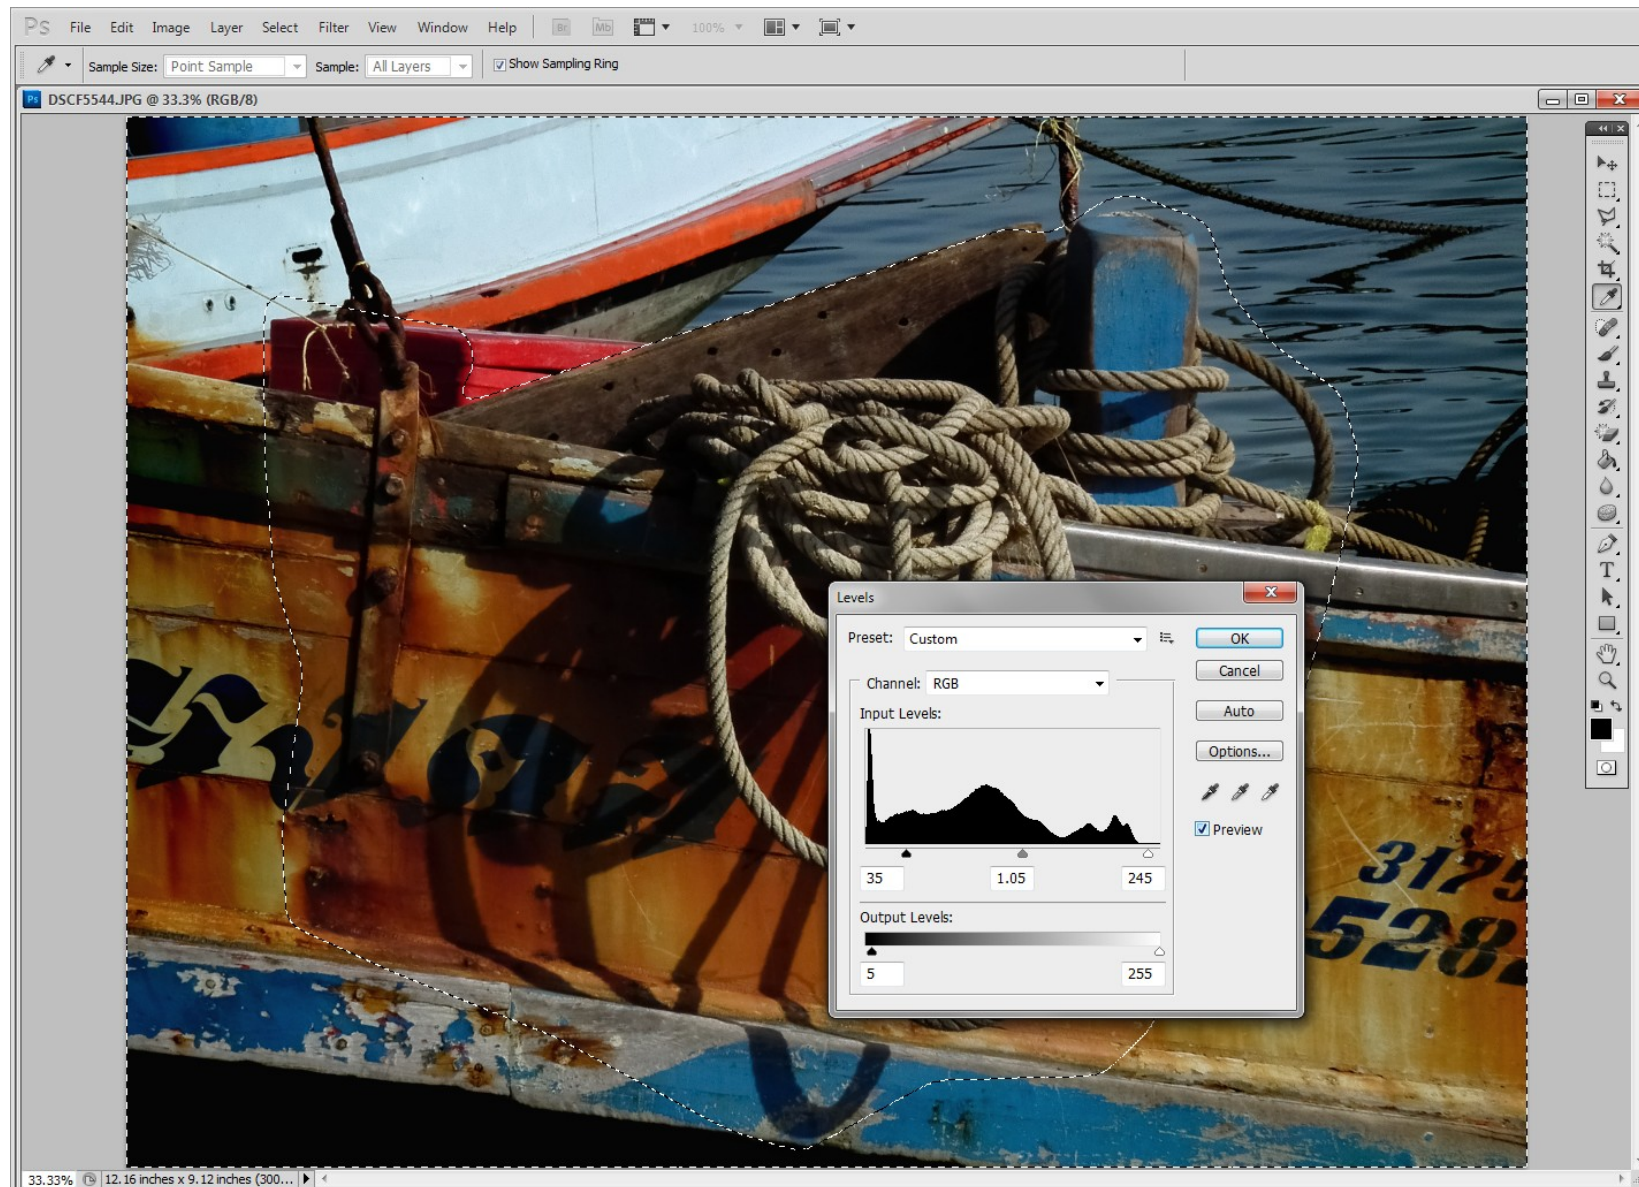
Ps File Edit Image Layer Select Filter View Window Help Br Mb 100%

Sample Size: Point Sample Sample: All Layers Show Sampling Ring

DSCF5544.JPG @ 33.3% (RGB/8)

Levels

Preset: Custom

OK

Cancel

Auto

Options...

Channel: RGB

Input Levels:

Preview

35 1.05 245

Output Levels:

5 255

3175
5528

33.33% 12.16 inches x 9.12 inches (300...